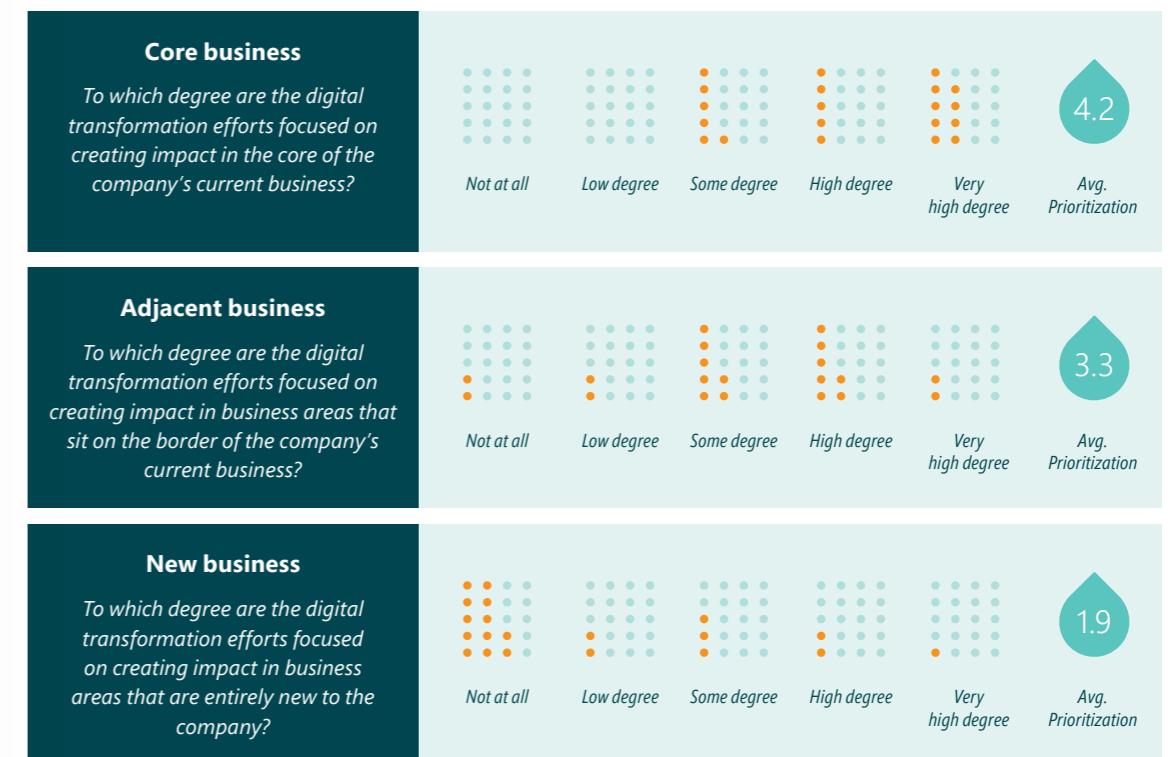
Core business

To which degree are the digital transformation efforts focused on creating impact in the core of the company's current business?

Not at all
Low degree
Some degree
High degree
Very high degree
4.2
Avg. Prioritization

Adjacent business

To which degree are the digital transformation efforts focused on creating impact in business areas that sit on the border of the company's current business?

Not at all
Low degree
Some degree
High degree
Very high degree
3.3
Avg. Prioritization

New business

To which degree are the digital transformation efforts focused on creating impact in business areas that are entirely new to the company?

Not at all
Low degree
Some degree
High degree
Very high degree
1.9
Avg. Prioritization